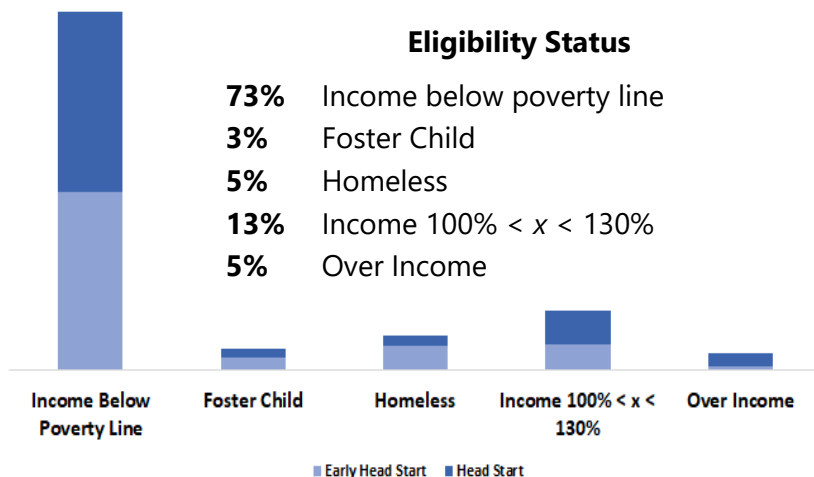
Eligibility Status

**73%** Income below poverty line
**3%** Foster Child
**5%** Homeless
**13%** Income 100% < $x$ < 130%
**5%** Over Income

Income Below Poverty Line
Foster Child
Homeless
Income 100% < x < 130%
Over Income

Early Head Start
Head Start